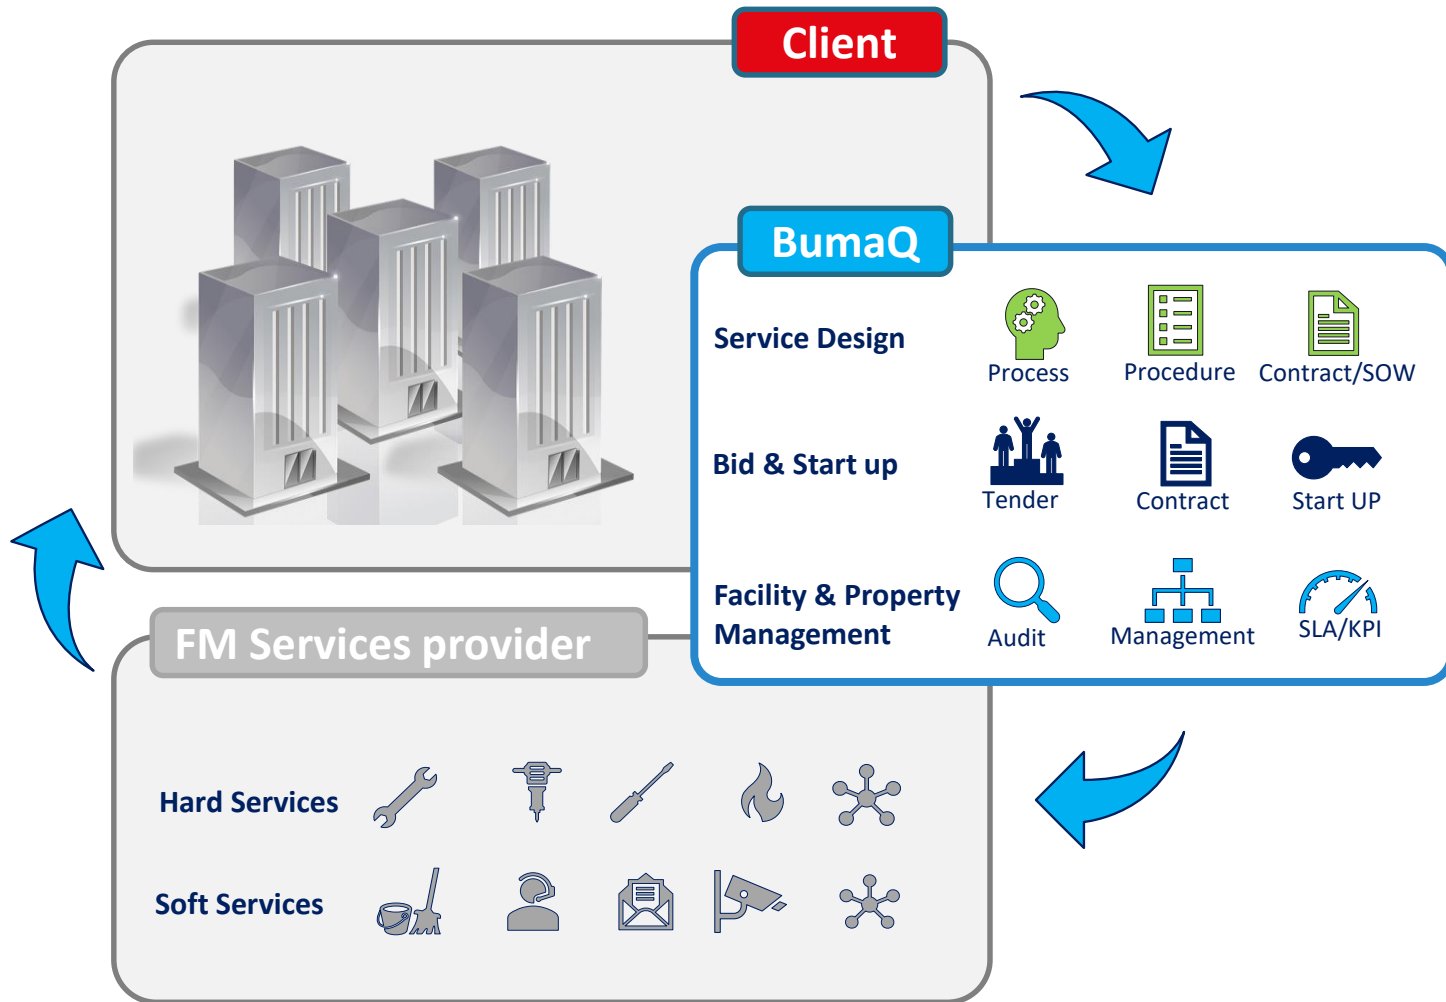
Client

BumaQ

Service Design

Process

Procedure

Contract/SOW

Bid & Start up

Tender

Contract

Start UP

Facility & Property Management

Audit

Management

SLA/KPI

FM Services provider

Hard Services

Soft Services